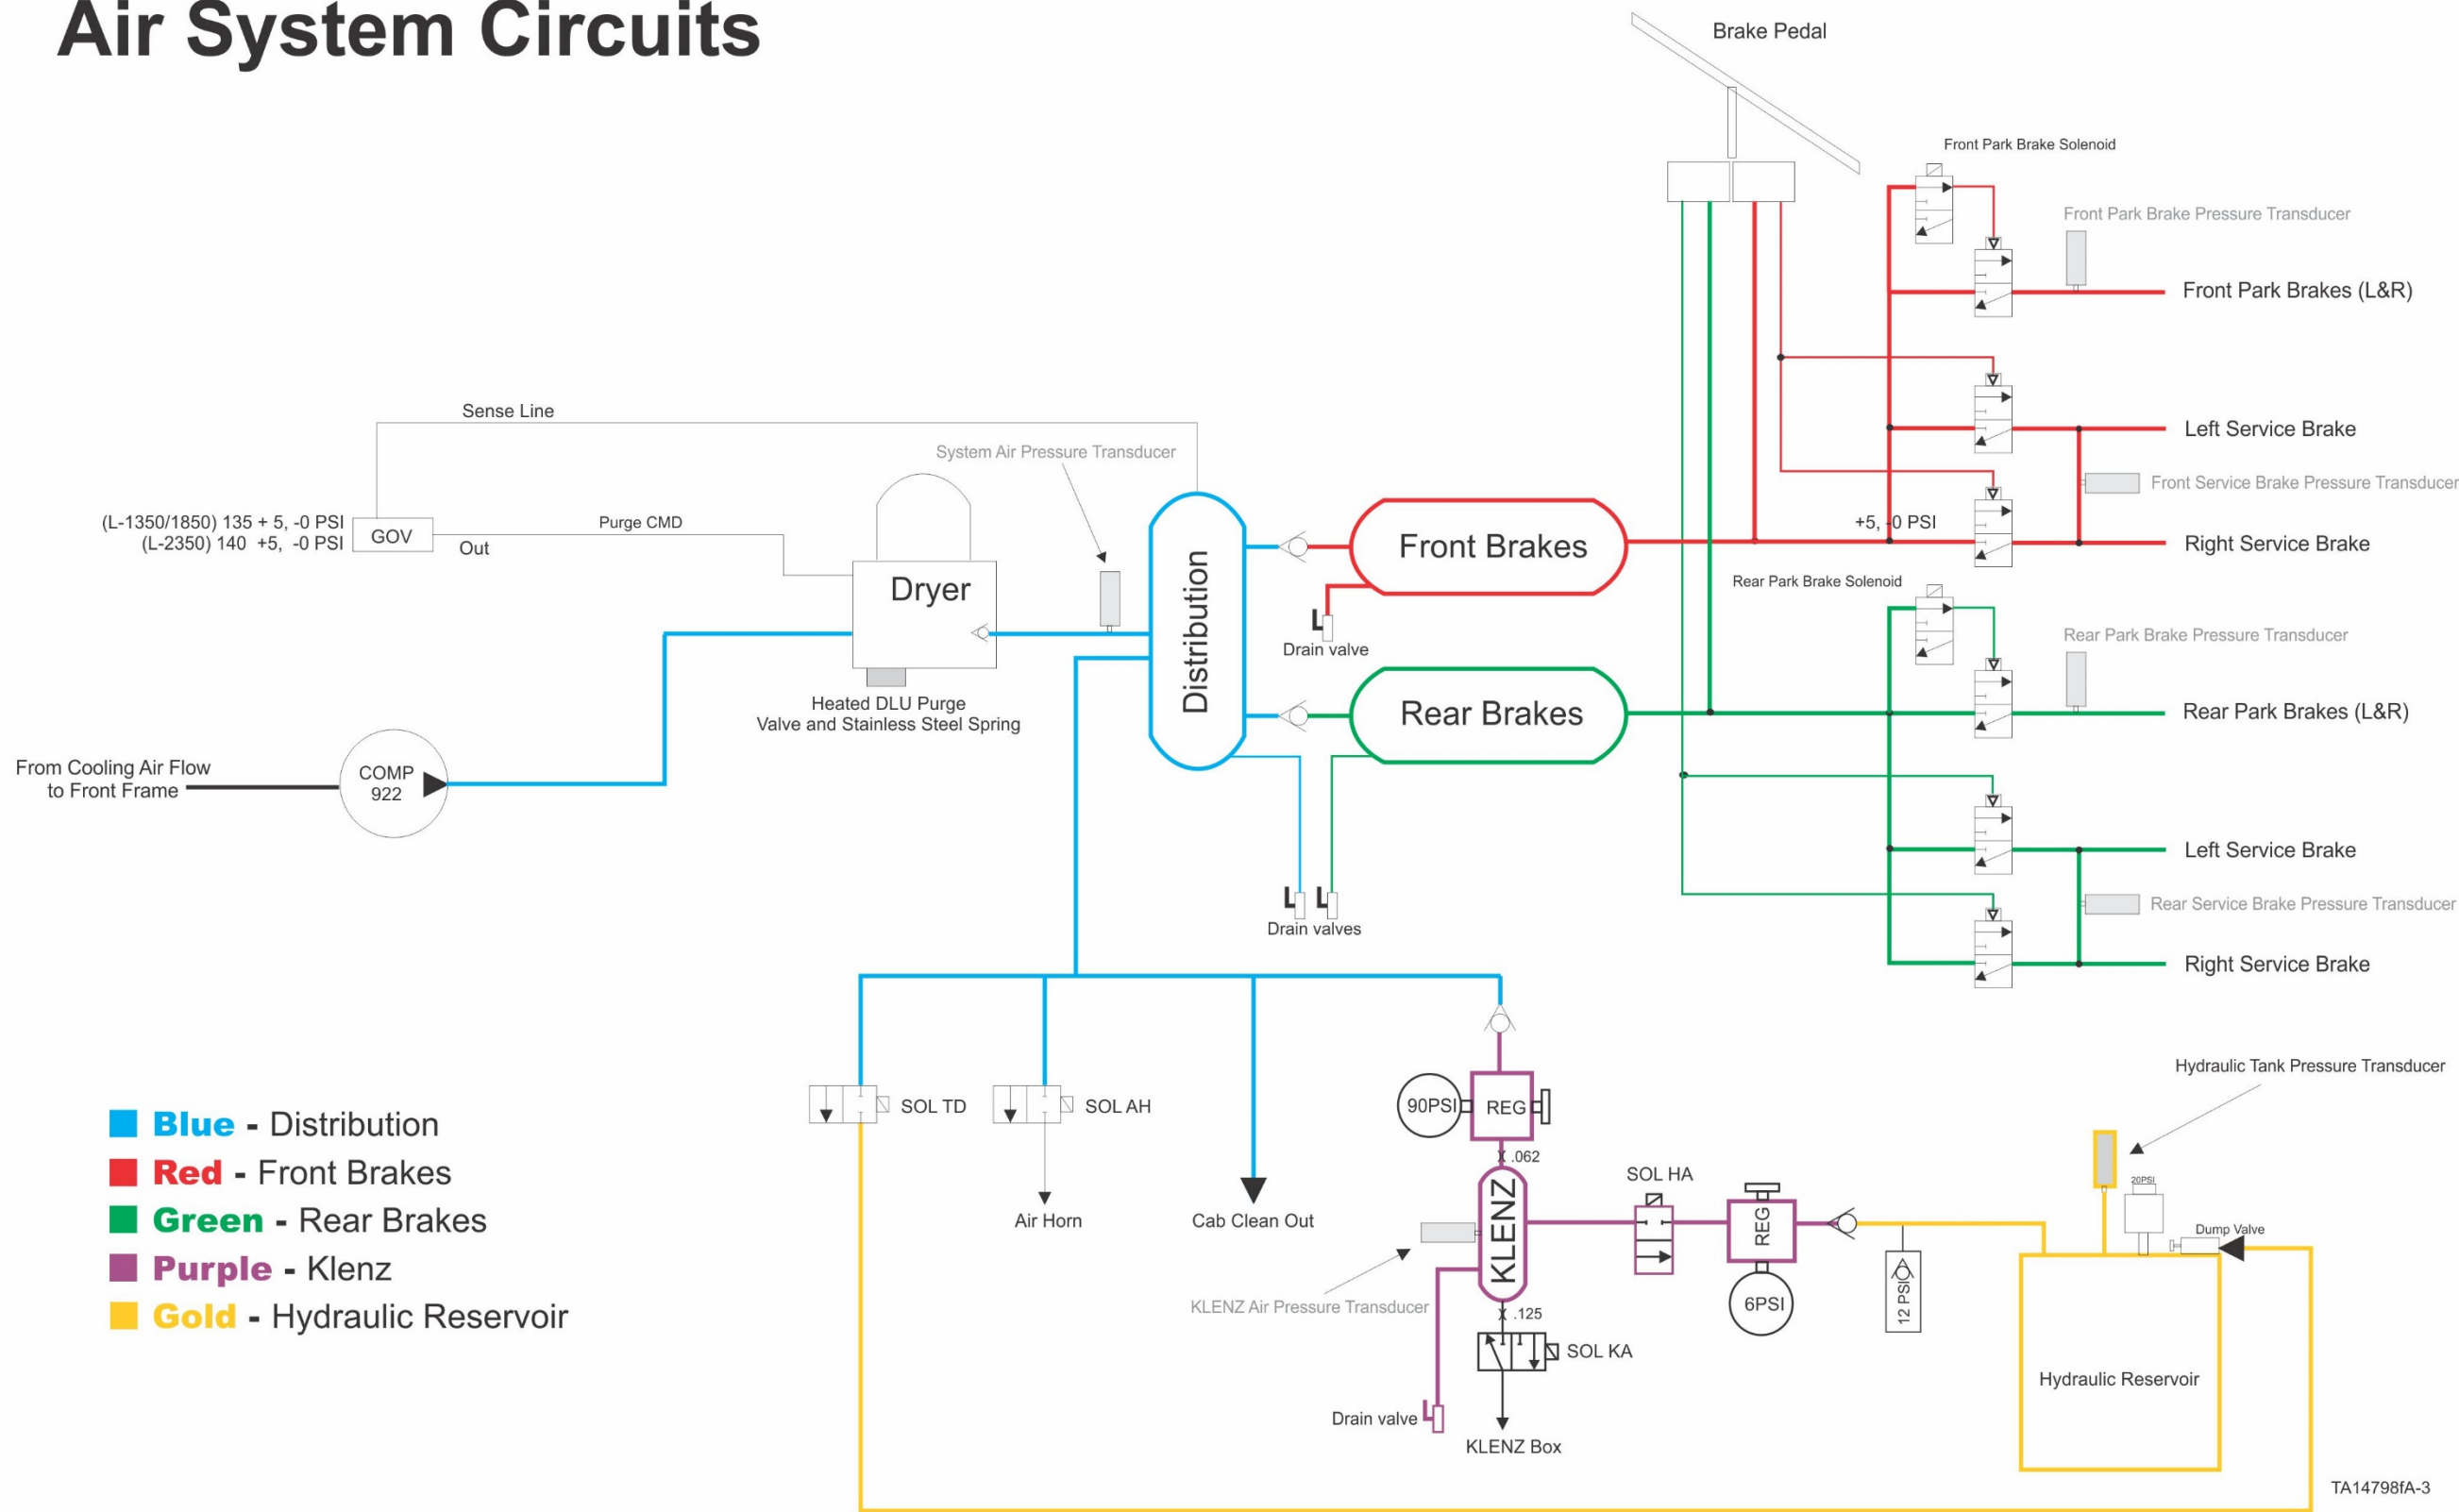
Air System Circuits

Brake Pedal

Front Park Brake Solenoid

Front Park Brake Pressure Transducer

Front Park Brakes (L&R)

Left Service Brake

Front Service Brake Pressure Transducer

+5, -0 PSI

Right Service Brake

Rear Park Brake Solenoid

Rear Park Brake Pressure Transducer

Rear Park Brakes (L&R)

Left Service Brake

Rear Service Brake Pressure Transducer

Right Service Brake

Sense Line

System Air Pressure Transducer

(L-1350/1850) 135 + 5, -0 PSI
(L-2350) 140 +5, -0 PSI

GOV

Out

Purge CMD

Dryer

Distribution

Front Brakes

Rear Brakes

Drain valve

Heated DLU Purge
Valve and Stainless Steel Spring

From Cooling Air Flow
to Front Frame

COMP
922

Drain valves

SOL TD

SOL AH

Air Horn

Cab Clean Out

90PSI

REG

.062

KLENZ

SOL HA

REG

6PSI

12 PSI

KLENZ Air Pressure Transducer

.125

SOL KA

Drain valve

KLENZ Box

Hydraulic Tank Pressure Transducer

20PSI

Dump Valve

Hydraulic Reservoir

Blue - Distribution
Red - Front Brakes
Green - Rear Brakes
Purple - Klenz
Gold - Hydraulic Reservoir

TA14798fA-3